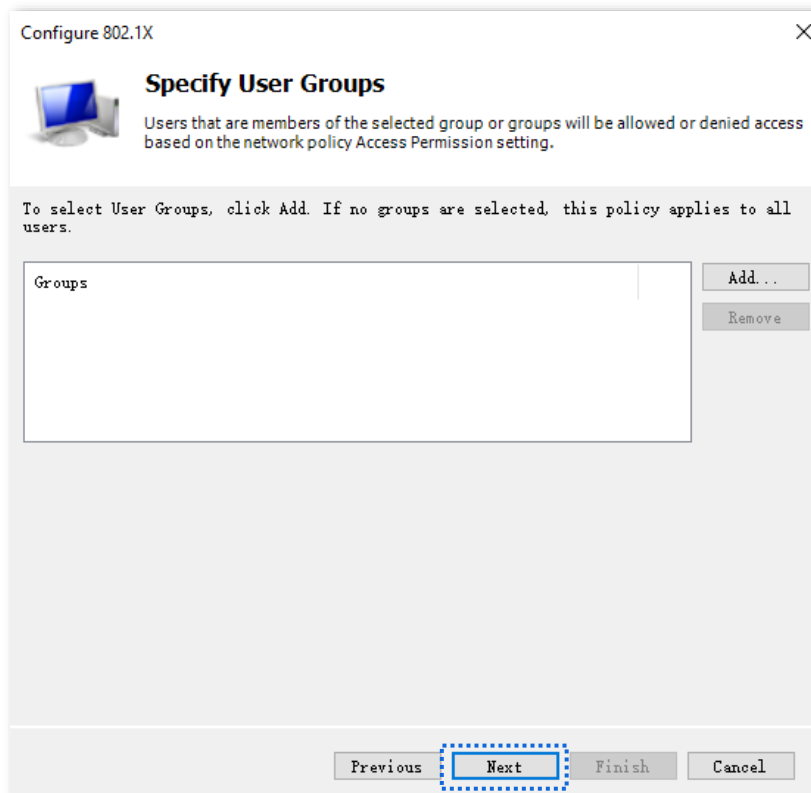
Configure 802.1X

Specify User Groups

Users that are members of the selected group or groups will be allowed or denied access based on the network policy Access Permission setting.

To select User Groups, click Add. If no groups are selected, this policy applies to all users.

Groups

Add...

Remove

Previous

Next

Finish

Cancel